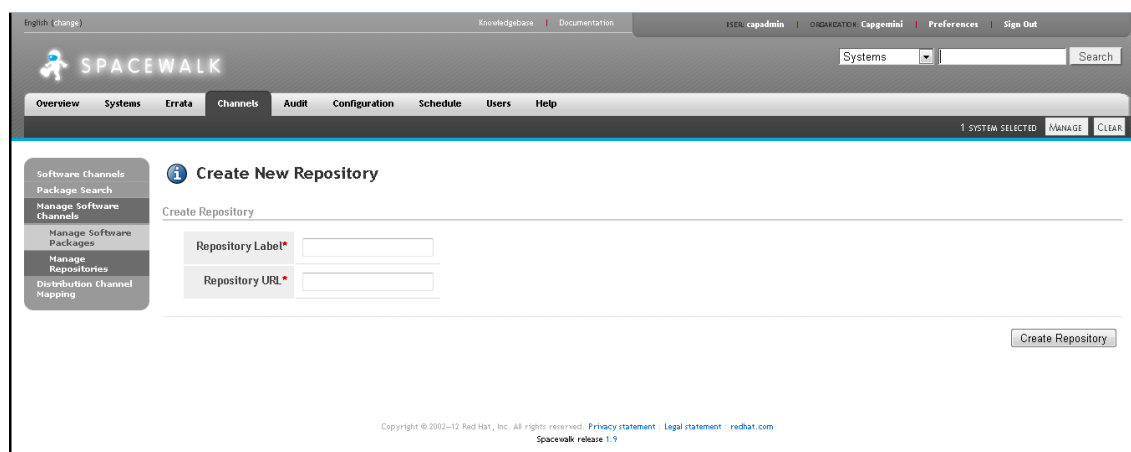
English (change)

Knowledgebase | Documentation

USER: capadmin | ORGANIZATION: Capgemini | Preferences | Sign Out

SPACEWALK

Systems

Search

Overview Systems Errata Channels Audit Configuration Schedule Users Help

1 SYSTEM SELECTED MANAGE CLEAR

Software Channels
Package Search
Manage Software Channels
Manage Software Packages
Manage Repositories
Distribution Channel Mapping

Create New Repository

Create Repository

| Repository Label* | |
|---|---|
| Repository URL* | |

Create Repository

Copyright © 2002–12 Red Hat, Inc. All rights reserved. Privacy statement : Legal statement : redhat.com
Spacewalk release 1.9